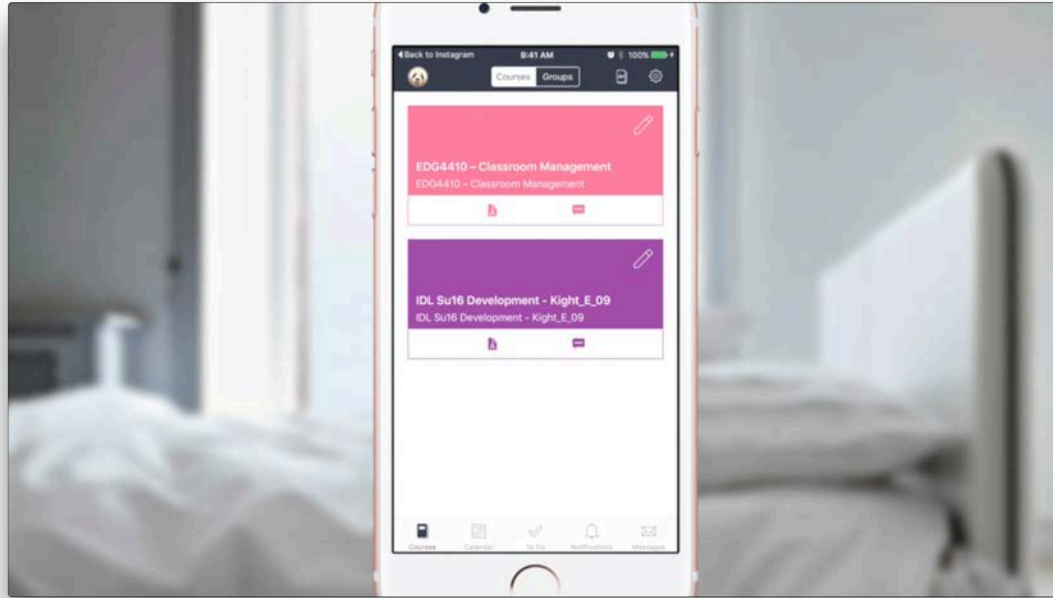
◀Back to Instagram 9:41 AM 100%

Courses Groups

EDG4410 – Classroom Management
EDG4410 – Classroom Management

IDL Su16 Development - Kight_E_09
IDL Su16 Development - Kight_E_09

Courses Calendar To Do Notifications Messages